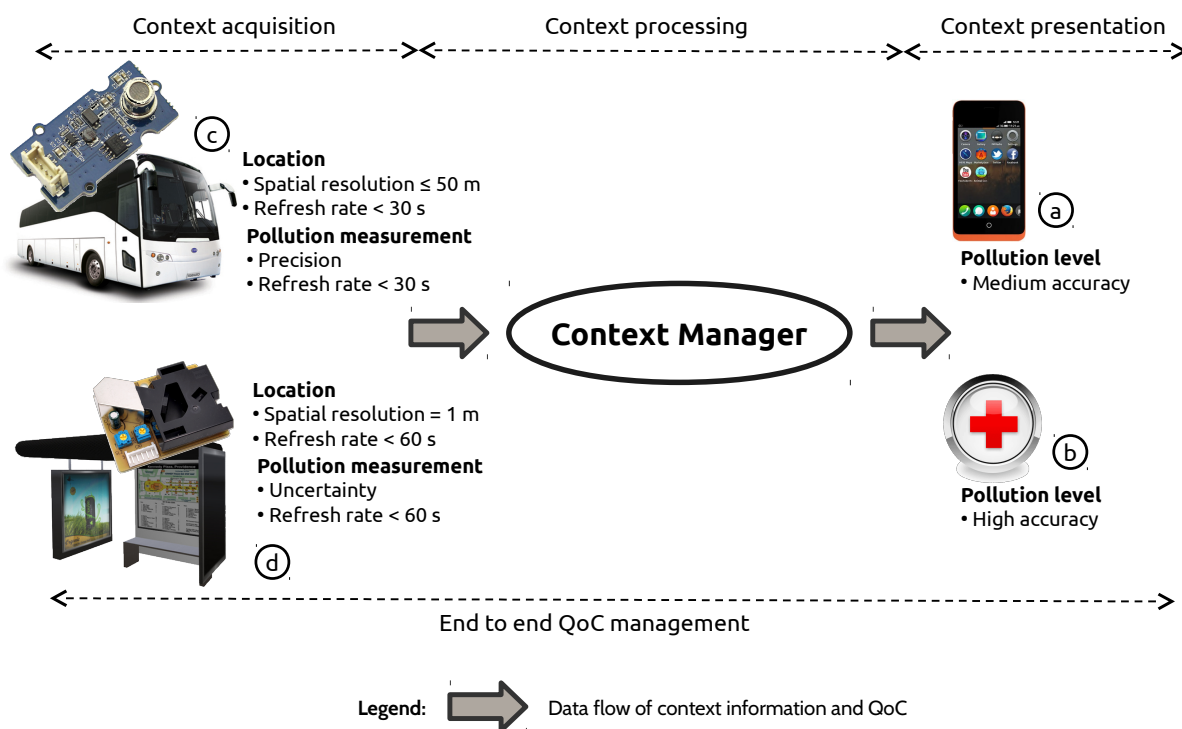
Context acquisition

Context processing

Context presentation

c

Location
• Spatial resolution ≤ 50 m
• Refresh rate < 30 s
Pollution measurement
• Precision
• Refresh rate < 30 s

a

Pollution level
• Medium accuracy

Context Manager

Location
• Spatial resolution = 1 m
• Refresh rate < 60 s
Pollution measurement
• Uncertainty
• Refresh rate < 60 s

d

b

Pollution level
• High accuracy

End to end QoC management

Legend: Data flow of context information and QoC